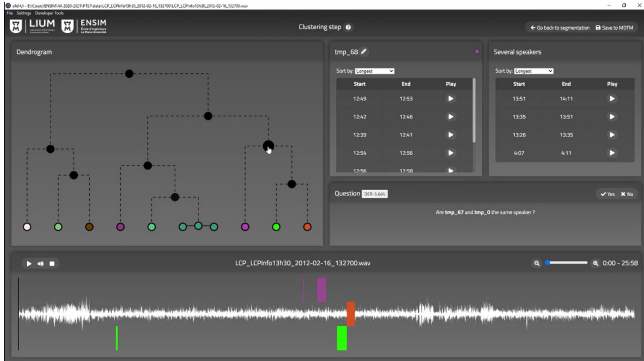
pAshU - E:\Cours\ENSIM\4A-2020-2021\PTS\Tutorial\LCP_LCPInfo13h30_2012-02-16_132700\LCP_LCPInfo13h30_2012-02-16_132700.wav
File Settings Developer Tools

LIUM ENSIM

Clustering step

Go back to segmentation   Save to MDTM

Dendrogram

tmp_68

Sort by Longest

| Start | End | Play |
|---|---|---|
| 12:49 | 12:53 | ▶ |
| 12:42 | 12:46 | ▶ |
| 12:39 | 12:41 | ▶ |
| 12:54 | 12:56 | ▶ |
| 12:56 | 12:58 | ▶ |

Several speakers

Sort by Longest

| Start | End | Play |
|---|---|---|
| 13:51 | 14:11 | ▶ |
| 13:35 | 13:51 | ▶ |
| 13:26 | 13:35 | ▶ |
| 4:07 | 4:11 | ▶ |

Question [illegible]

Yes   No

Are tmp_67 and tmp_0 the same speaker ?

LCP_LCPInfo13h30_2012-02-16_132700.wav

0:00 - 25:58